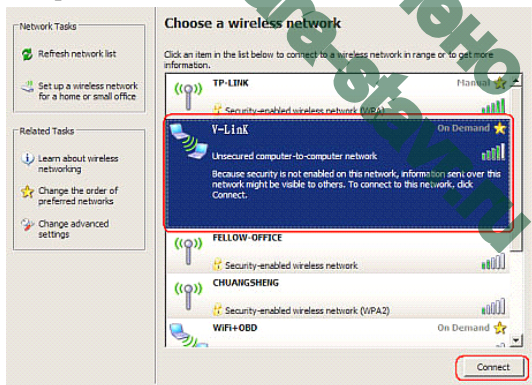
Network Tasks

Refresh network list

Set up a wireless network for a home or small office

Related Tasks

Learn about wireless networking

Change the order of preferred networks

Change advanced settings

Choose a wireless network

Click an item in the list below to connect to a wireless network in range or to get more information.

TP-LINK

Manual

Security-enabled wireless network (WPA)

V-LinK

On Demand

Unsecured computer-to-computer network

Because security is not enabled on this network, information sent over this network might be visible to others. To connect to this network, click Connect.

FELLOW-OFFICE

Security-enabled wireless network

CHUANGSHENG

Security-enabled wireless network (WPA2)

WiFi+OBD

On Demand

Connect